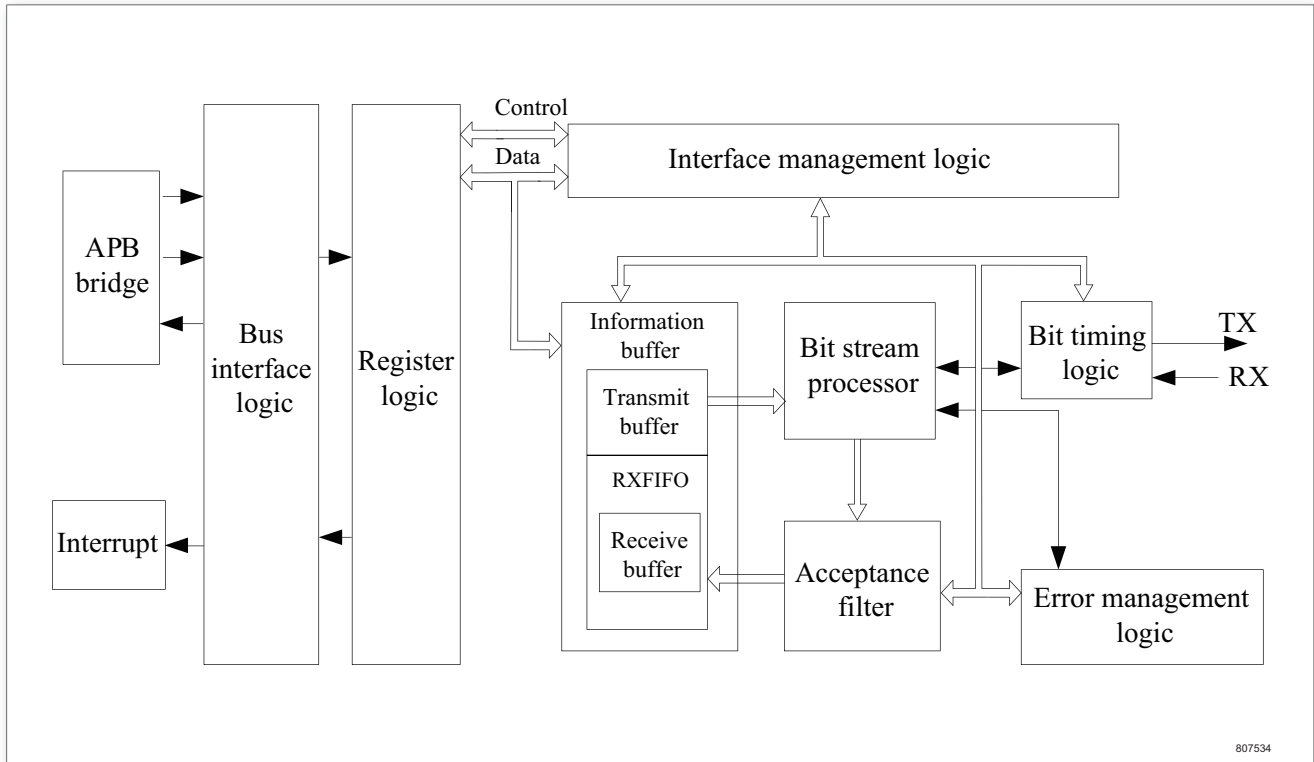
Control

Data

Interface management logic

APB bridge

Bus interface logic

Register logic

Information buffer

Transmit buffer

RXFIFO

Receive buffer

Bit stream processor

Bit timing logic

TX

RX

Acceptance filter

Error management logic

Interrupt

807534